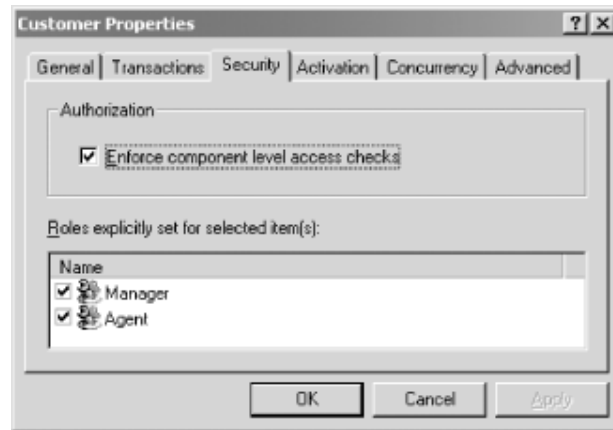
Customer Properties

? X

General | Transactions | Security | Activation | Concurrency | Advanced

Authorization

Enforce component level access checks

Roles explicitly set for selected item(s):

Name

Manager

Agent

OK

Cancel

Apply